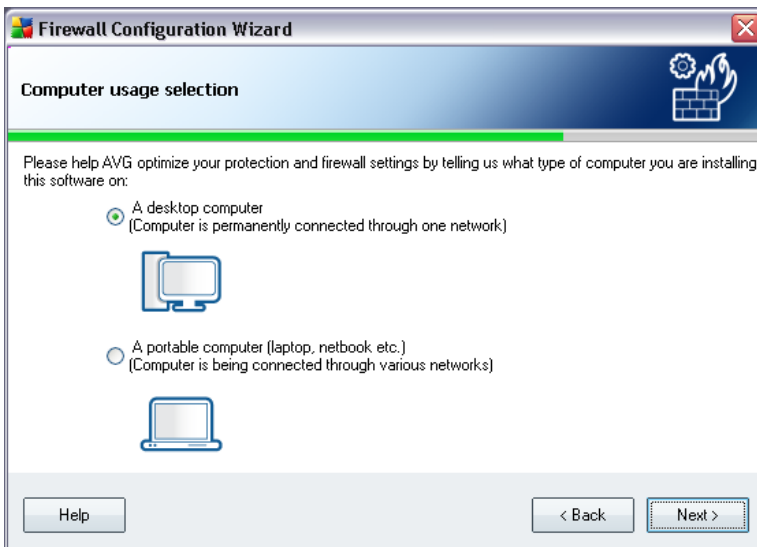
Firewall Configuration Wizard

Computer usage selection

Please help AVG optimize your protection and firewall settings by telling us what type of computer you are installing this software on:

A desktop computer
(Computer is permanently connected through one network)

A portable computer (laptop, netbook etc.)
(Computer is being connected through various networks)

Help

< Back

Next >